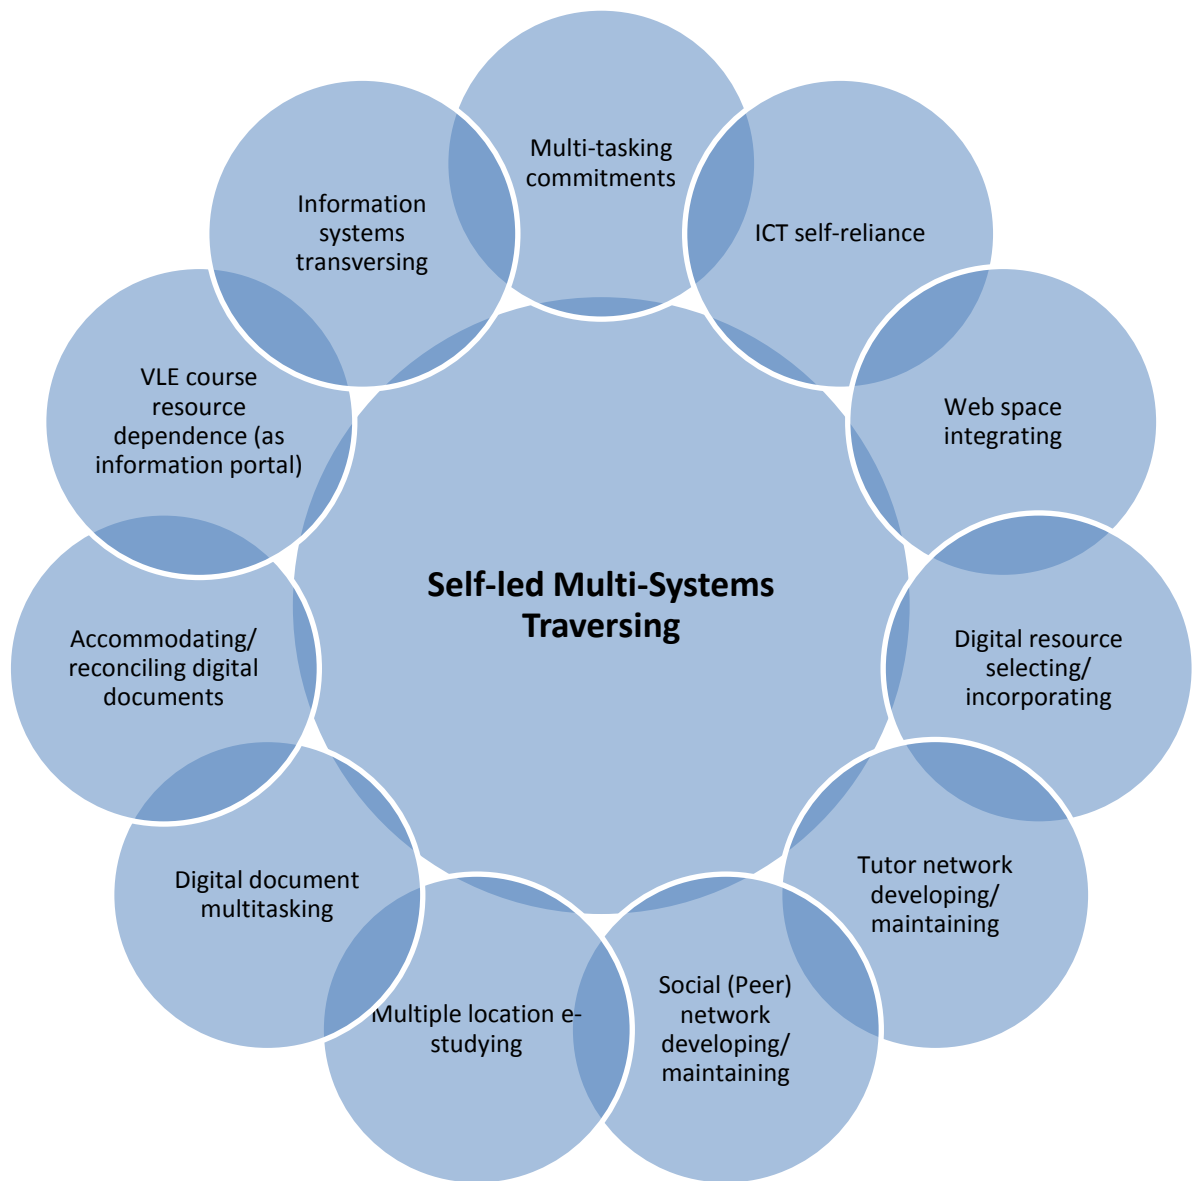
Self-led Multi-Systems Traversing

Multi-tasking commitments

ICT self-reliance

Web space integrating

Digital resource selecting/ incorporating

Tutor network developing/ maintaining

Social (Peer) network developing/ maintaining

Multiple location e-studying

Digital document multitasking

Accommodating/ reconciling digital documents

VLE course resource dependence (as information portal)

Information systems transversing